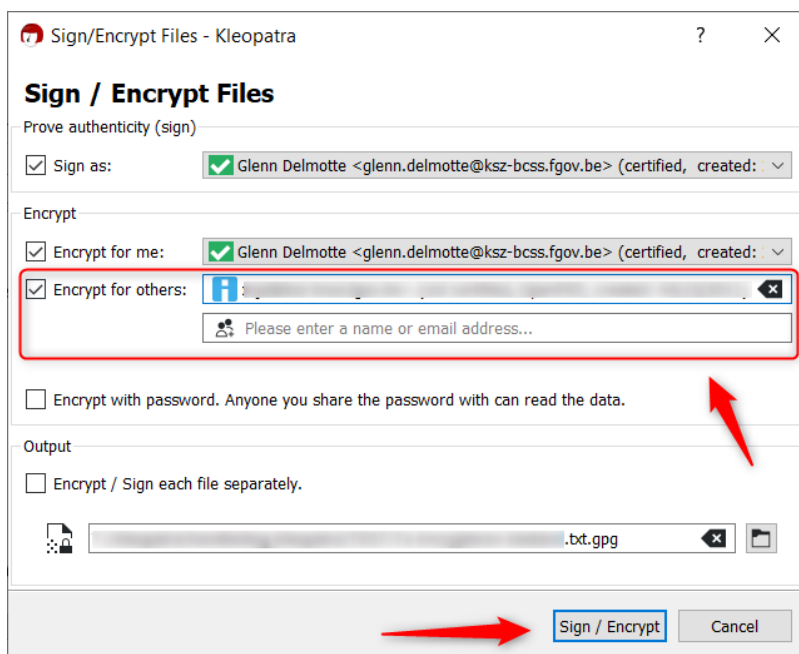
Sign/Encrypt Files - Kleopatra

?

Sign / Encrypt Files

Prove authenticity (sign)

Sign as: Glenn Delmotte <glenn.delmotte@ksz-bcss.fgov.be> (certified, created: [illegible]

Encrypt

Encrypt for me: Glenn Delmotte <glenn.delmotte@ksz-bcss.fgov.be> (certified, created: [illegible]

Encrypt for others: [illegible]

Please enter a name or email address...

Encrypt with password. Anyone you share the password with can read the data.

Output

Encrypt / Sign each file separately.

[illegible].txt.gpg

Sign / Encrypt

Cancel